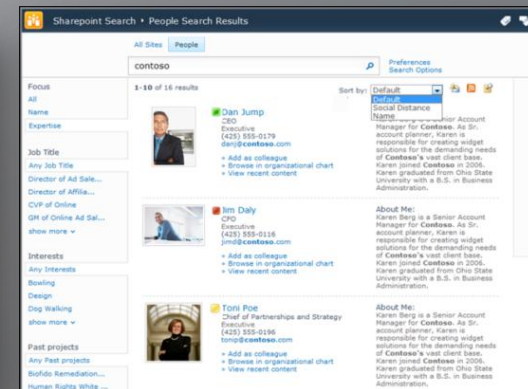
Sharepoint Search ▸ People Search Results

All Sites People

contoso

Preferences
Search Options

Focus
All
Name
Expertise

Job Title
Any Job Title
Director of Ad Sale...
Director of Affilia...
CVP of Online
GM of Online Ad Sal...
show more

Interests
Any Interests
Bowling
Design
Dog Walking
show more

Past projects
Any Past projects
Biofdo Remediation...
Human Rights White ...

1-10 of 16 results

Sort by: Default
Default
Social Distance
Name

Dan Jump
CEO
Executive
(425) 555-0179
danj@contoso.com
+ Add as colleague
+ Browse in organizational chart
+ View recent content

Karen Berg is a Senior Account Manager for Contoso. As Sr. account planner, Karen is responsible for creating widget solutions for the demanding needs of Contoso's vast client base. Karen joined Contoso in 2006. Karen graduated from Ohio State University with a B.S. in Business Administration.

Jim Daly
CFO
Executive
(425) 555-0116
jimd@contoso.com
+ Add as colleague
+ Browse in organizational chart
+ View recent content

About Me:
Karen Berg is a Senior Account Manager for Contoso. As Sr. account planner, Karen is responsible for creating widget solutions for the demanding needs of Contoso's vast client base. Karen joined Contoso in 2006. Karen graduated from Ohio State University with a B.S. in Business Administration.

Toni Poe
Chief of Partnerships and Strategy
Executive
(425) 555-0196
tonip@contoso.com
+ Add as colleague
+ Browse in organizational chart
+ View recent content

About Me:
Karen Berg is a Senior Account Manager for Contoso. As Sr. account planner, Karen is responsible for creating widget solutions for the demanding needs of Contoso's vast client base. Karen joined Contoso in 2006. Karen graduated from Ohio State University with a B.S. in Business Administration.